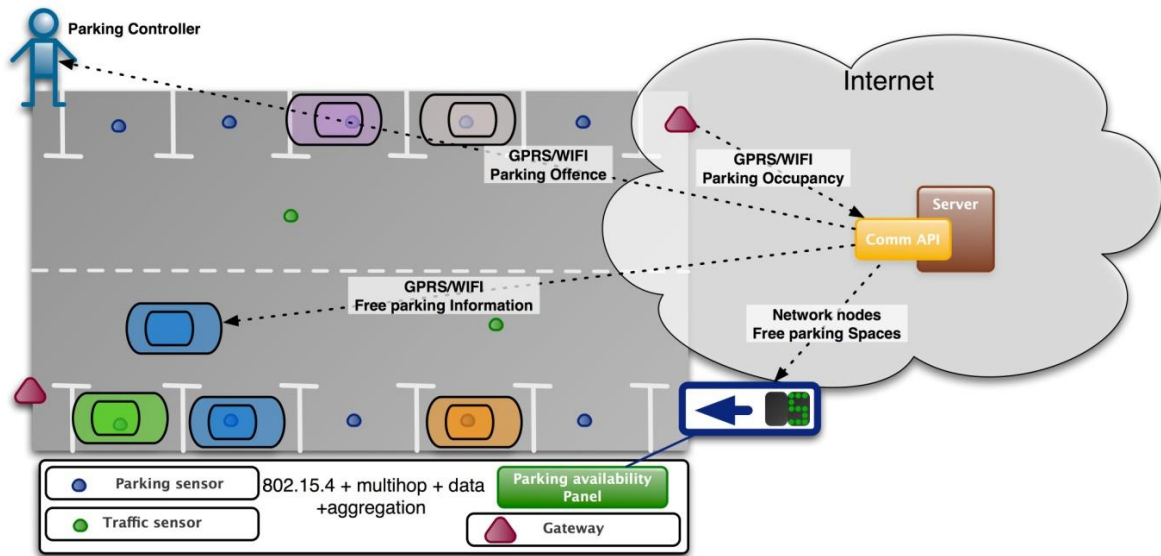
Parking Controller

Internet

GPRS/WIFI
Parking Offence

GPRS/WIFI
Parking Occupancy

Server

Comm API

GPRS/WIFI
Free parking Information

Network nodes
Free parking Spaces

Parking sensor

Traffic sensor

802.15.4 + multihop + data +aggregation

Parking availability Panel

Gateway